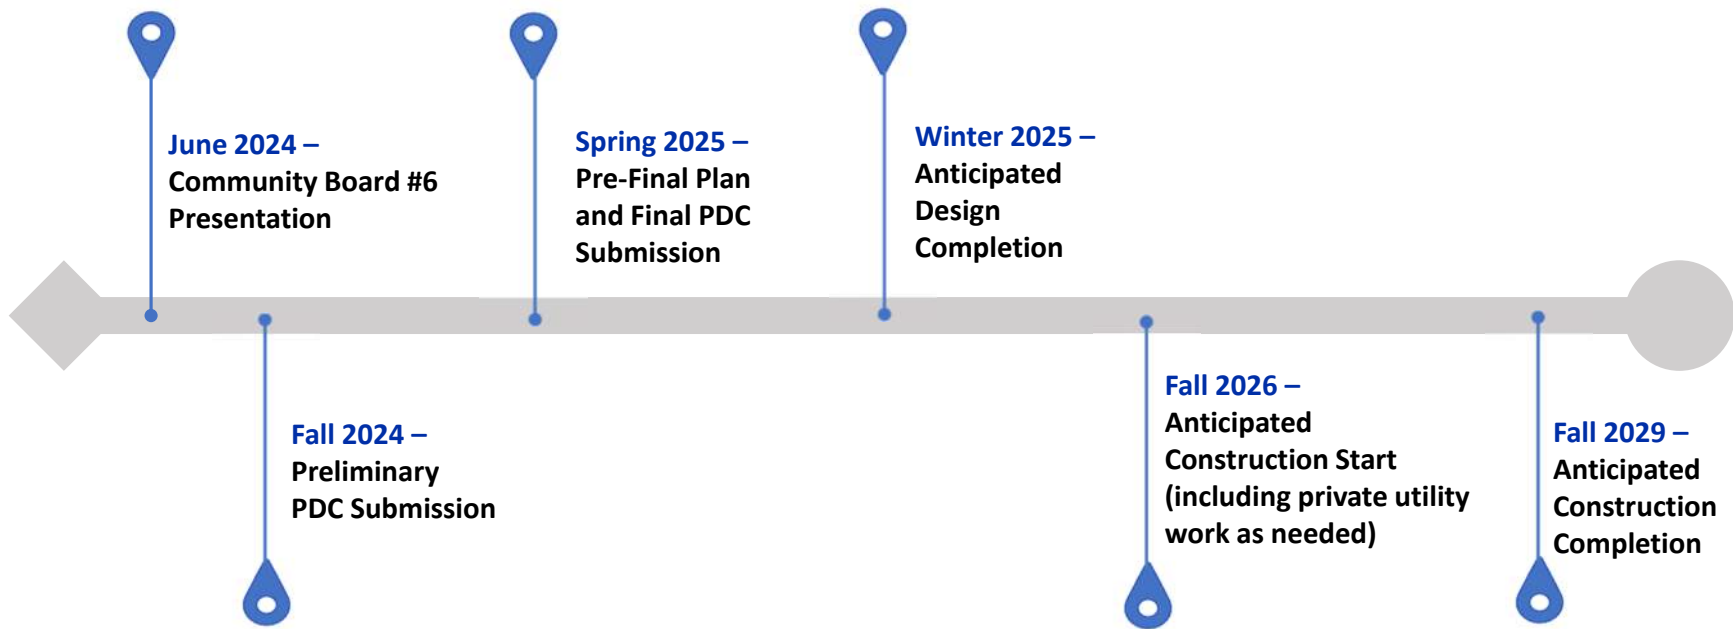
June 2024 –
Community Board #6 Presentation

Fall 2024 –
Preliminary PDC Submission

Spring 2025 –
Pre-Final Plan and Final PDC Submission

Winter 2025 –
Anticipated Design Completion

Fall 2026 –
Anticipated Construction Start (including private utility work as needed)

Fall 2029 –
Anticipated Construction Completion